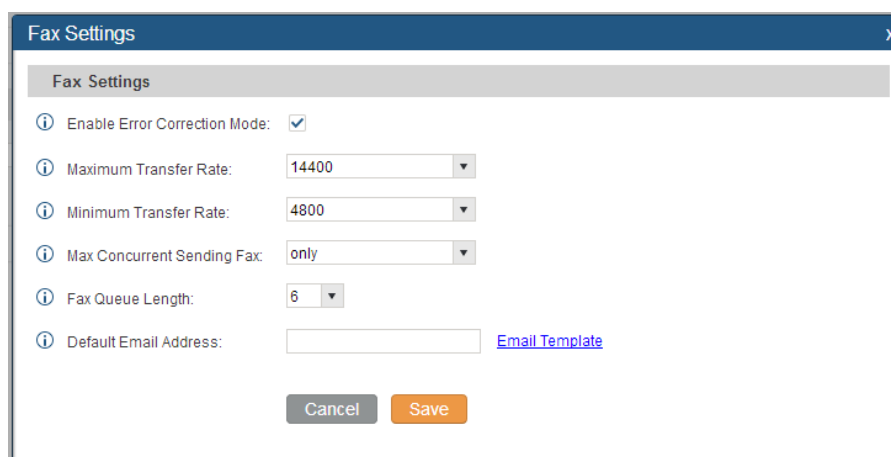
Fax Settings x

Fax Settings

Enable Error Correction Mode:

Maximum Transfer Rate: 14400

Minimum Transfer Rate: 4800

Max Concurrent Sending Fax: only

Fax Queue Length: 6

Default Email Address: Email Template

Cancel Save